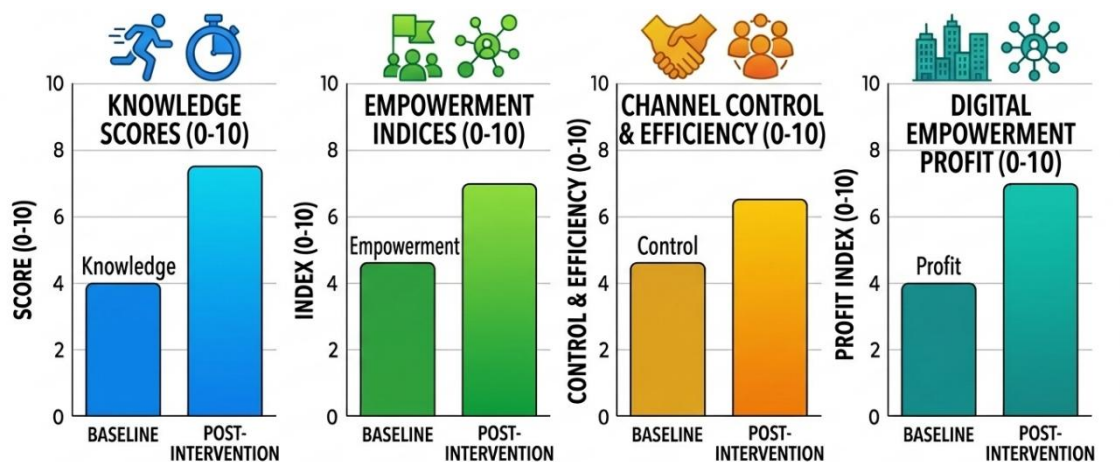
KNOWLEDGE SCORES (0-10)

SCORE (0-10)

10
8
6
4
2
0

Knowledge

BASELINE
POST-INTERVENTION

EMPOWERMENT INDICES (0-10)

INDEX (0-10)

10
8
6
4
2
0

Empowerment

BASELINE
POST-INTERVENTION

CHANNEL CONTROL & EFFICIENCY (0-10)

CONTROL & EFFICIENCY (0-10)

10
8
6
4
2
0

Control

BASELINE
POST-INTERVENTION

DIGITAL EMPOWERMENT PROFIT (0-10)

PROFIT INDEX (0-10)

10
8
6
4
2
0

Profit

BASELINE
POST-INTERVENTION